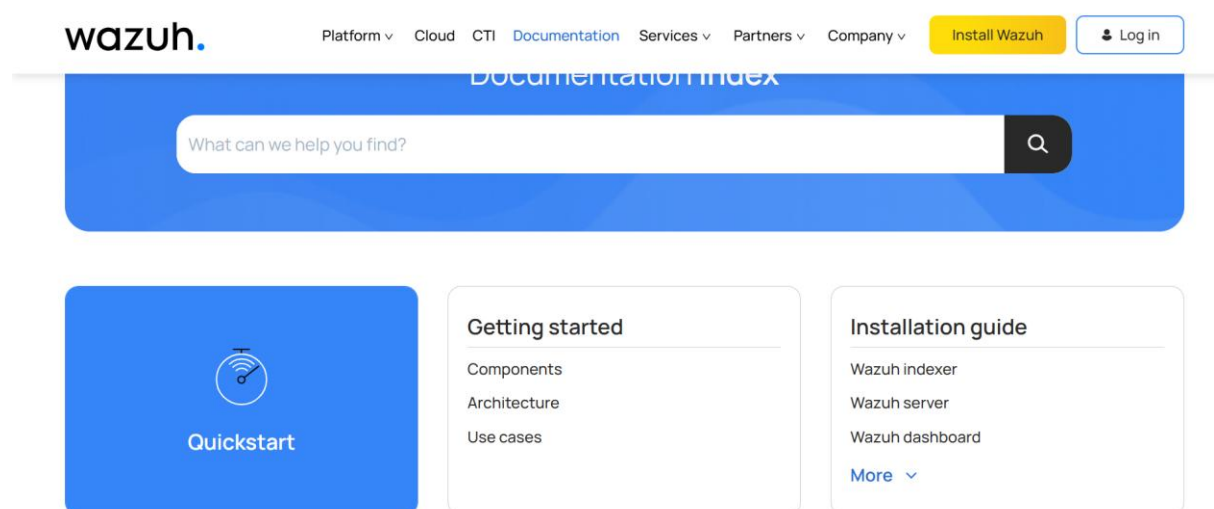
wazuh.

Platform ⌄ Cloud CTI Documentation Services ⌄ Partners ⌄ Company ⌄ Install Wazuh Log in

Documentation index

What can we help you find?

Quickstart

Getting started

Components

Architecture

Use cases

Installation guide

Wazuh indexer

Wazuh server

Wazuh dashboard

More ⌄